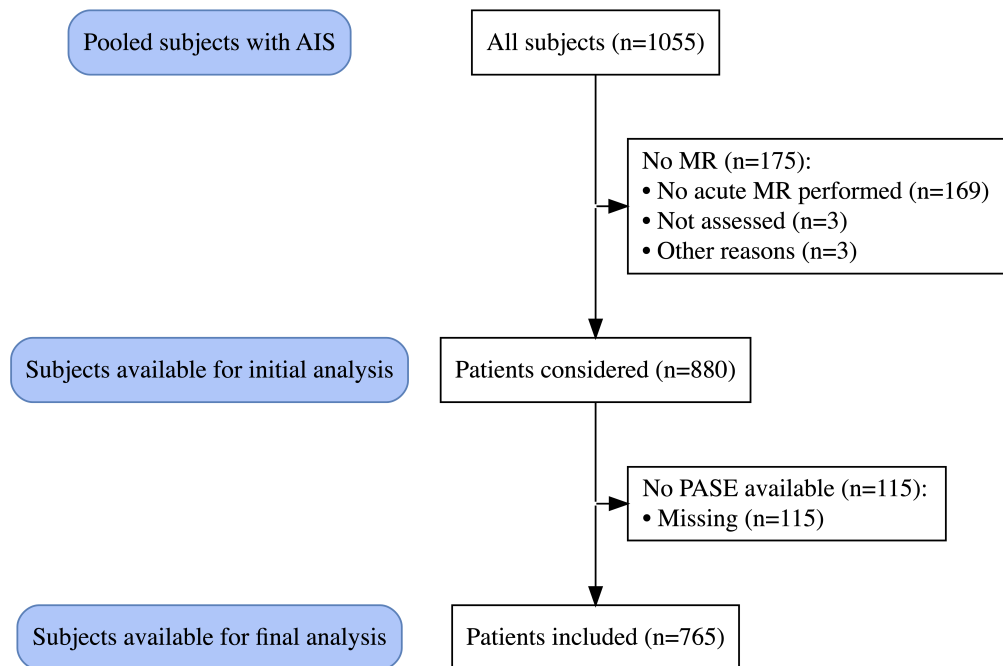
Pooled subjects with AIS

All subjects (n=1055)

No MR (n=175):
• No acute MR performed (n=169)
• Not assessed (n=3)
• Other reasons (n=3)

Subjects available for initial analysis

Patients considered (n=880)

No PASE available (n=115):
• Missing (n=115)

Subjects available for final analysis

Patients included (n=765)